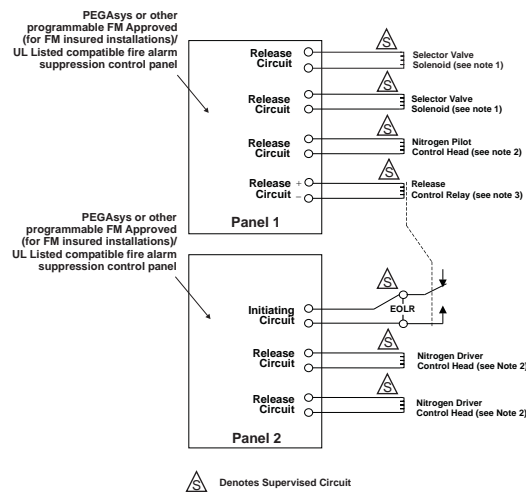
PEGAsys or other programmable FM Approved (for FM insured installations)/ UL Listed compatible fire alarm suppression control panel

Release Circuit

S

Selector Valve Solenoid (see note 1)

Release Circuit

S

Selector Valve Solenoid (see note 1)

Release Circuit

S

Nitrogen Pilot Control Head (see note 2)

Release Circuit

+

–

S

Release Control Relay (see note 3)

Panel 1

PEGAsys or other programmable FM Approved (for FM insured installations)/ UL Listed compatible fire alarm suppression control panel

Initiating Circuit

S

EOLR

Release Circuit

S

Nitrogen Driver Control Head (see Note 2)

Release Circuit

S

Nitrogen Driver Control Head (see Note 2)

Panel 2

S Denotes Supervised Circuit